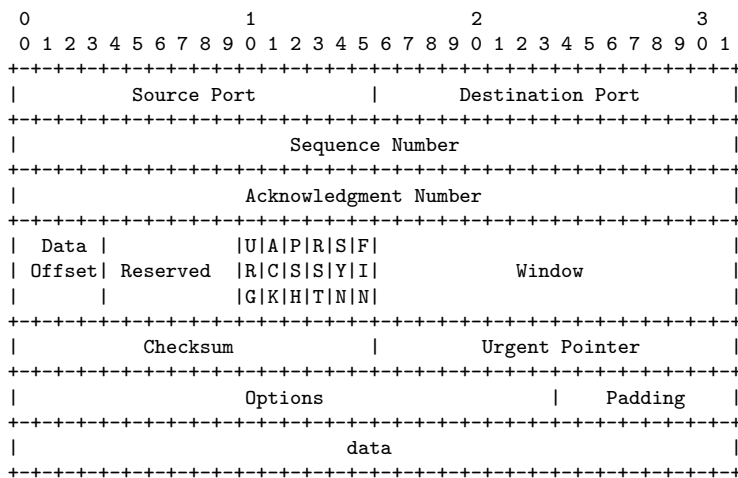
```
 0                   1                   2                   3
 0 1 2 3 4 5 6 7 8 9 0 1 2 3 4 5 6 7 8 9 0 1 2 3 4 5 6 7 8 9 0 1
+-+-+-+-+-+-+-+-+-+-+-+-+-+-+-+-+-+-+-+-+-+-+-+-+-+-+-+-+-+-+-+-+
|          Source Port          |       Destination Port        |
+-+-+-+-+-+-+-+-+-+-+-+-+-+-+-+-+-+-+-+-+-+-+-+-+-+-+-+-+-+-+-+-+
|                        Sequence Number                        |
+-+-+-+-+-+-+-+-+-+-+-+-+-+-+-+-+-+-+-+-+-+-+-+-+-+-+-+-+-+-+-+-+
|                    Acknowledgment Number                      |
+-+-+-+-+-+-+-+-+-+-+-+-+-+-+-+-+-+-+-+-+-+-+-+-+-+-+-+-+-+-+-+-+
|  Data |           |U|A|P|R|S|F|                               |
| Offset| Reserved  |R|C|S|S|Y|I|            Window             |
|       |           |G|K|H|T|N|N|                               |
+-+-+-+-+-+-+-+-+-+-+-+-+-+-+-+-+-+-+-+-+-+-+-+-+-+-+-+-+-+-+-+-+
|           Checksum            |         Urgent Pointer        |
+-+-+-+-+-+-+-+-+-+-+-+-+-+-+-+-+-+-+-+-+-+-+-+-+-+-+-+-+-+-+-+-+
|                    Options                    |    Padding    |
+-+-+-+-+-+-+-+-+-+-+-+-+-+-+-+-+-+-+-+-+-+-+-+-+-+-+-+-+-+-+-+-+
|                             data                              |
+-+-+-+-+-+-+-+-+-+-+-+-+-+-+-+-+-+-+-+-+-+-+-+-+-+-+-+-+-+-+-+-+
```